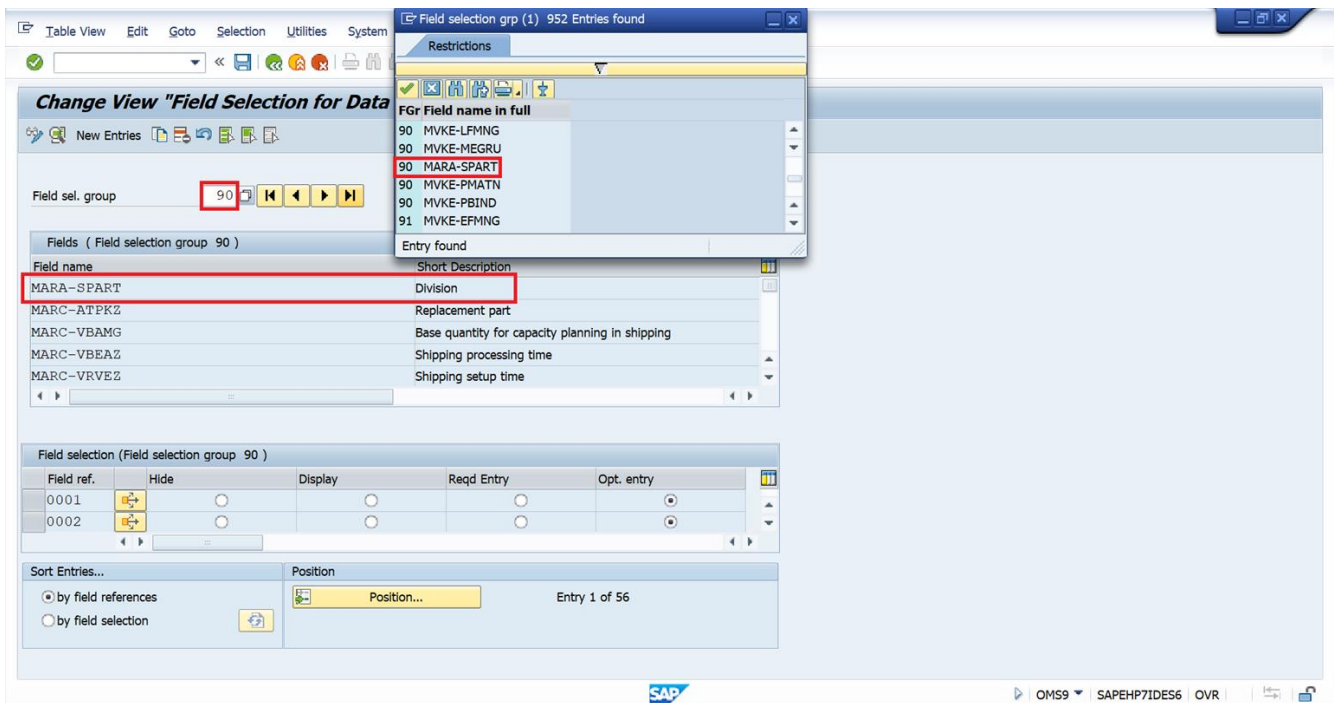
Table View Edit Goto Selection Utilities System

Change View "Field Selection for Data

New Entries

Field sel. group 90

Fields ( Field selection group 90 )

| Field name | Short Description |
|---|---|
| MARA-SPART | Division |
| MARC-ATPKZ | Replacement part |
| MARC-VBAMG | Base quantity for capacity planning in shipping |
| MARC-VBEAZ | Shipping processing time |
| MARC-VRVEZ | Shipping setup time |

Field selection (Field selection group 90 )

| Field ref. | | Hide | Display | Reqd Entry | Opt. entry |
|---|---|---|---|---|---|
| 0001 | | ○ | ○ | ○ | ⦿ |
| 0002 | | ○ | ○ | ○ | ⦿ |

Sort Entries...
⦿ by field references
○ by field selection

Position
Position...
Entry 1 of 56

Field selection grp (1) 952 Entries found
Restrictions

| FGr | Field name in full |
|---|---|
| 90 | MVKE-LFMNG |
| 90 | MVKE-MEGRU |
| 90 | MARA-SPART |
| 90 | MVKE-PMATN |
| 90 | MVKE-PBIND |
| 91 | MVKE-EFMNG |

Entry found

SAP

OMS9 SAPEHP7IDES6 OVR